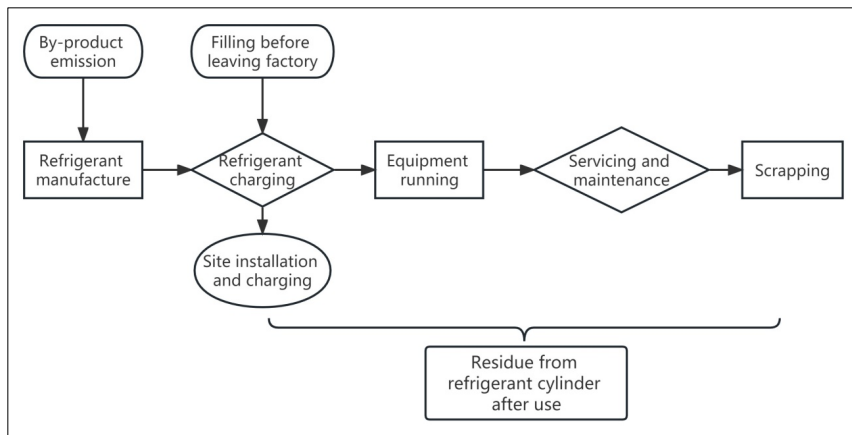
By-product emission

Filling before leaving factory

Refrigerant manufacture

Refrigerant charging

Equipment running

Servicing and maintenance

Scrapping

Site installation and charging

Residue from refrigerant cylinder after use